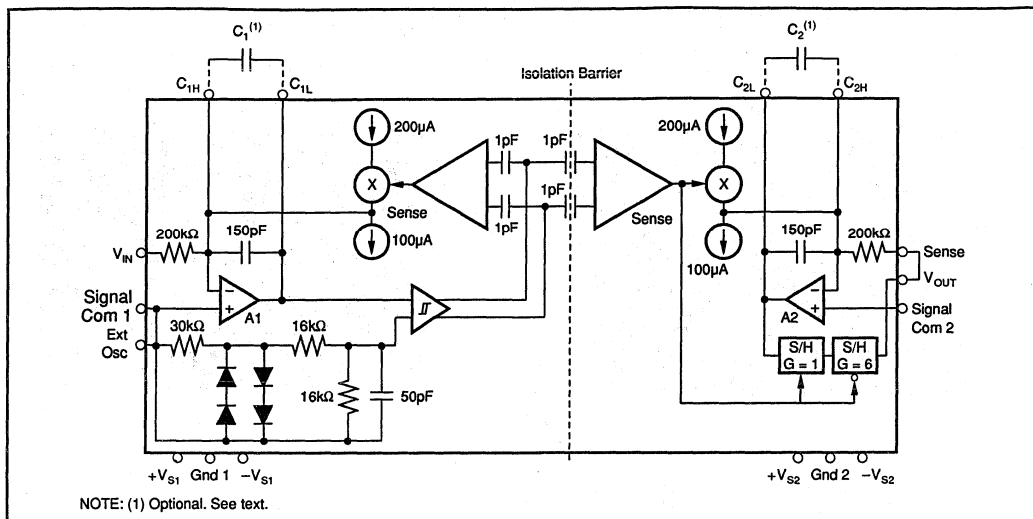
$C_1^{(1)}$

$C_{1H}$ $C_{1L}$

Isolation Barrier

$C_2^{(1)}$

$C_{2L}$ $C_{2H}$

200µA

1pF

1pF

200µA

X

1pF

X

Sense

1pF

1pF

Sense

100µA

$V_{IN}$

200kΩ

150pF

150pF

200kΩ

Sense

100µA

$V_{OUT}$

Signal Com 1

A1

Signal Com 2

A2

Ext Osc

30kΩ

16kΩ

S/H G = 1

S/H G = 6

16kΩ

50pF

$+V_{S1}$ Gnd 1 $-V_{S1}$

$+V_{S2}$ Gnd 2 $-V_{S2}$

NOTE: (1) Optional. See text.